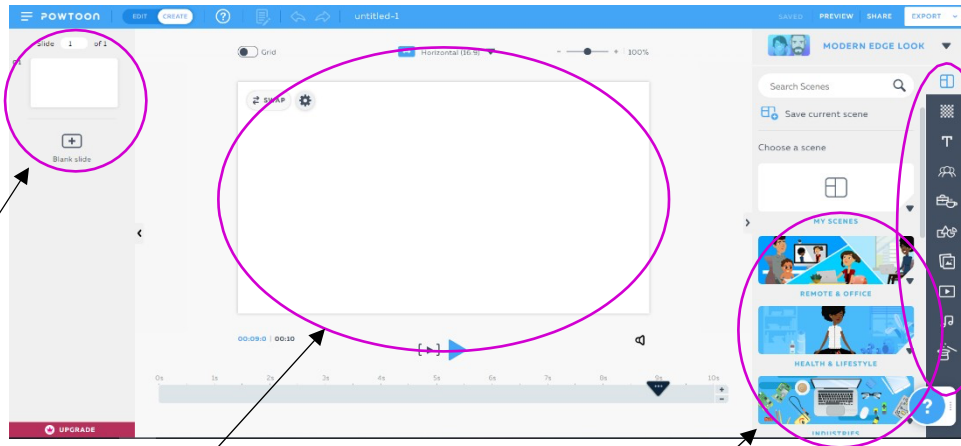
POWTOON EDIT CREATE untitled-1 SAVED PREVIEW SHARE EXPORT

Slide 1 of 1
01
Blank slide

Grid Horizontal (16:9) 100%

SWAP

00:09:0 | 00:10

0s 1s 2s 3s 4s 5s 6s 7s 8s 9s 10s

UPGRADE

MODERN EDGE LOOK
Search Scenes
Save current scene
Choose a scene
MY SCENES
REMOTE & OFFICE
HEALTH & LIFESTYLE
INDUSTRIES